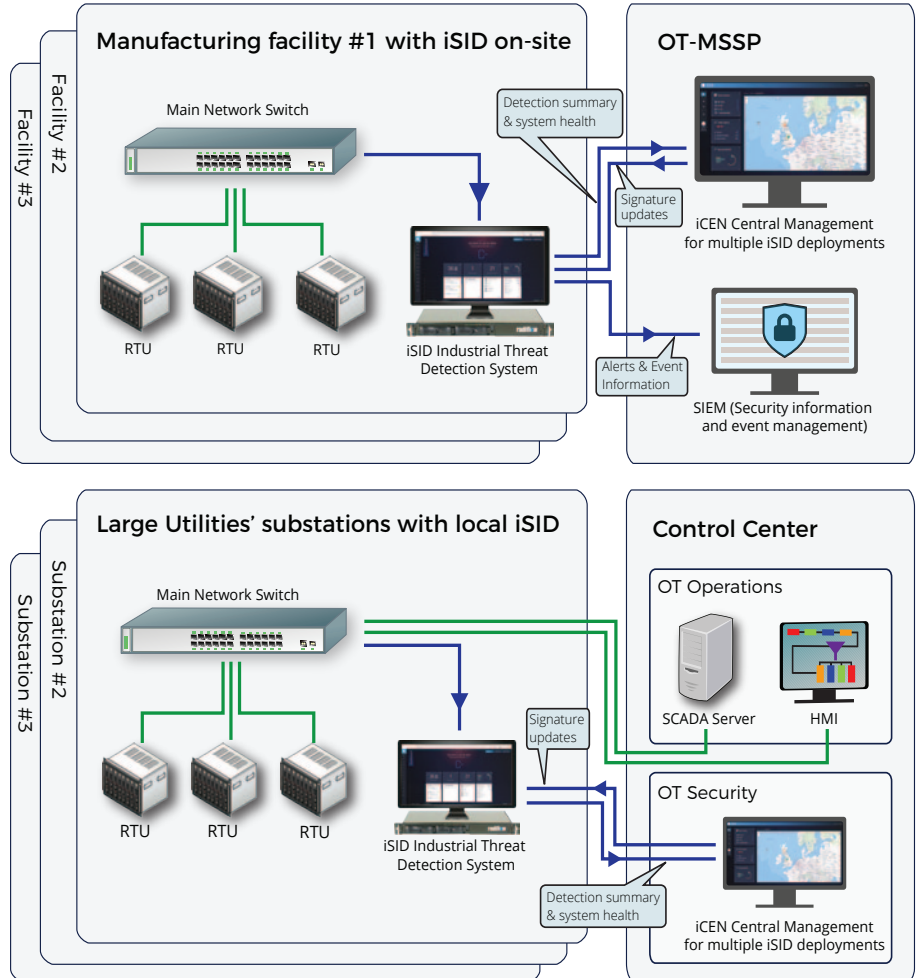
Facility #3

Facility #2

Manufacturing facility #1 with iSID on-site

Main Network Switch

RTU

RTU

RTU

iSID Industrial Threat Detection System

Detection summary & system health

Signature updates

Alerts & Event Information

OT-MSSP

iCEN Central Management for multiple iSID deployments

SIEM (Security information and event management)

Substation #3

Substation #2

Large Utilities' substations with local iSID

Main Network Switch

RTU

RTU

RTU

iSID Industrial Threat Detection System

Signature updates

Detection summary & system health

Control Center

OT Operations

SCADA Server

HMI

OT Security

iCEN Central Management for multiple iSID deployments